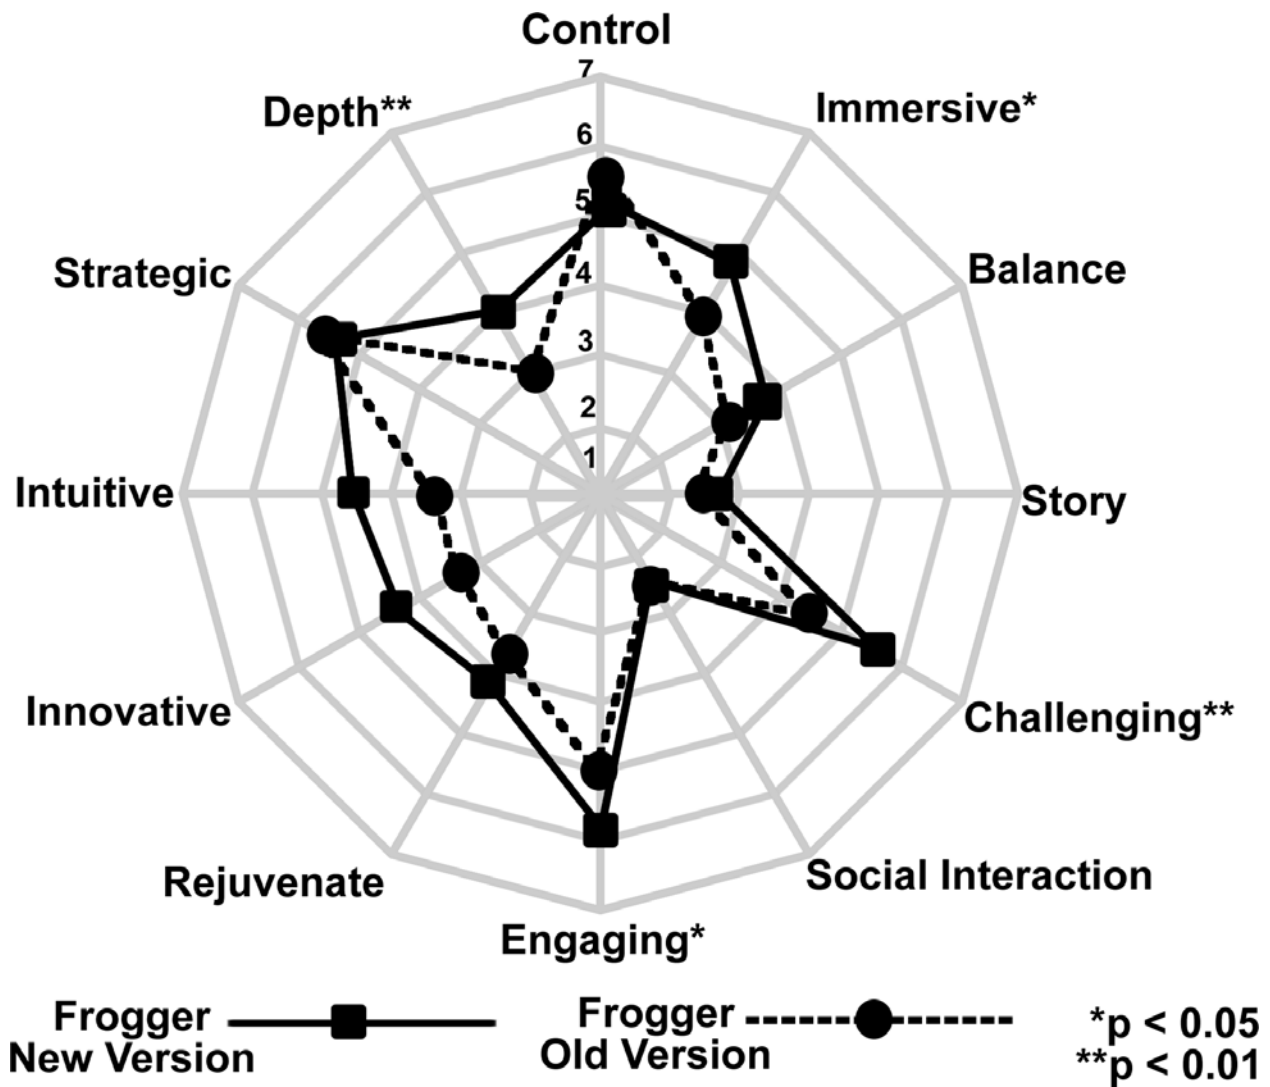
Control
7
6
5
4
3
2
1
Immersive*
Balance
Story
Challenging**
Social Interaction
Engaging*
Rejuvenate
Innovative
Intuitive
Strategic
Depth**

Frogger New Version
Frogger Old Version
*p < 0.05
**p < 0.01